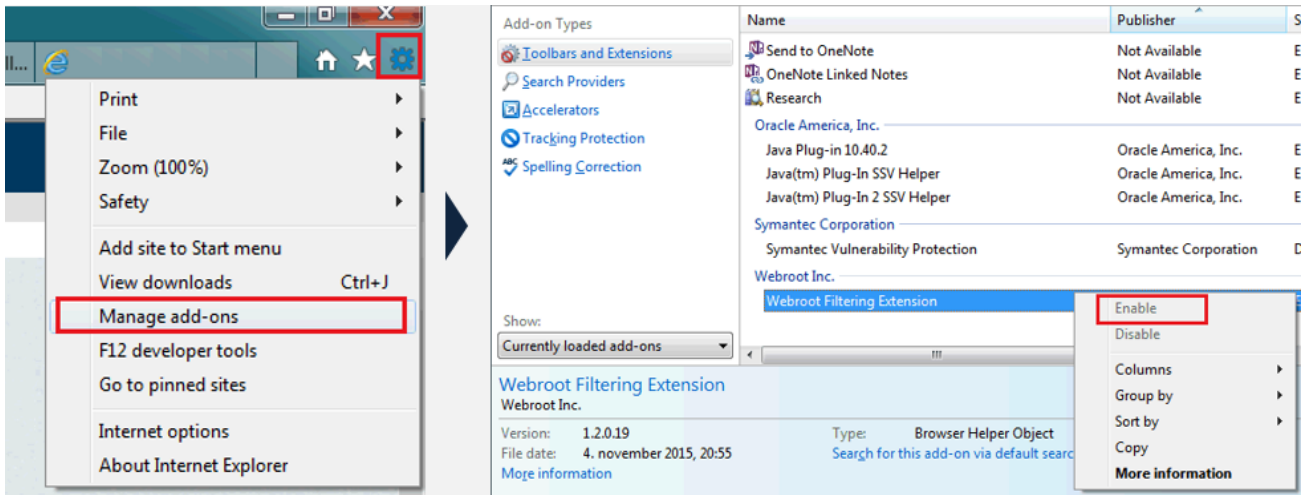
Print
File
Zoom (100%)
Safety
Add site to Start menu
View downloads Ctrl+J
Manage add-ons
F12 developer tools
Go to pinned sites
Internet options
About Internet Explorer

Add-on Types
Toolbars and Extensions
Search Providers
Accelerators
Tracking Protection
Spelling Correction
Show:
Currently loaded add-ons

| Name | Publisher |
|---|---|
| Send to OneNote | Not Available |
| OneNote Linked Notes | Not Available |
| Research | Not Available |
| Oracle America, Inc. | |
| Java Plug-in 10.40.2 | Oracle America, Inc. |
| Java(tm) Plug-In SSV Helper | Oracle America, Inc. |
| Java(tm) Plug-In 2 SSV Helper | Oracle America, Inc. |
| Symantec Corporation | |
| Symantec Vulnerability Protection | Symantec Corporation |
| Webroot Inc. | |
| Webroot Filtering Extension | |

Enable
Disable
Columns
Group by
Sort by
Copy
More information

Webroot Filtering Extension
Webroot Inc.
Version: 1.2.0.19
File date: 4. november 2015, 20:55
More information
Type: Browser Helper Object
Search for this add-on via default searc